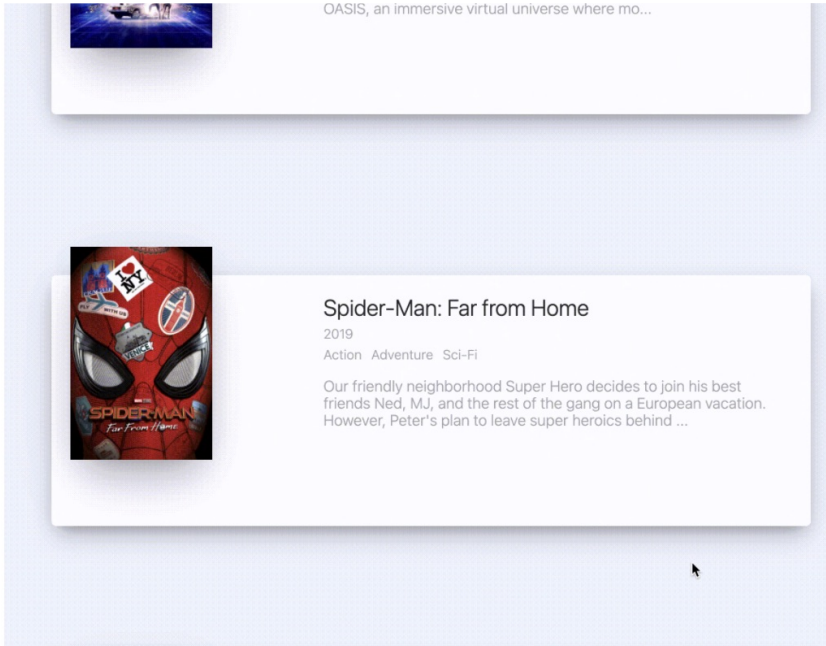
OASIS, an immersive virtual universe where mo...

I NY

VENICE

SPIDER-MAN
Far From Home

Spider-Man: Far from Home
2019
Action Adventure Sci-Fi

Our friendly neighborhood Super Hero decides to join his best friends Ned, MJ, and the rest of the gang on a European vacation. However, Peter's plan to leave super heroics behind ...